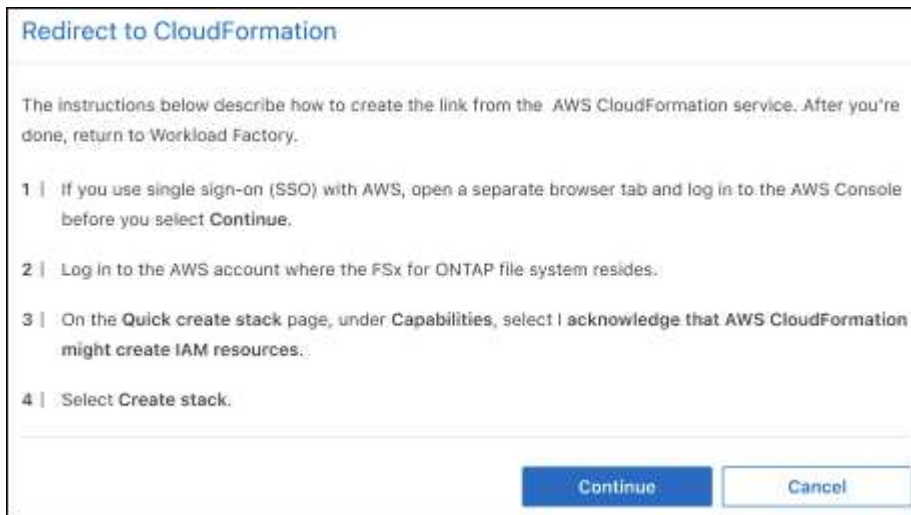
Redirect to CloudFormation

The instructions below describe how to create the link from the AWS CloudFormation service. After you're done, return to Workload Factory.

1 | If you use single sign-on (SSO) with AWS, open a separate browser tab and log in to the AWS Console before you select Continue.

2 | Log in to the AWS account where the FSx for ONTAP file system resides.

3 | On the Quick create stack page, under Capabilities, select I acknowledge that AWS CloudFormation might create IAM resources.

4 | Select Create stack.

Continue

Cancel